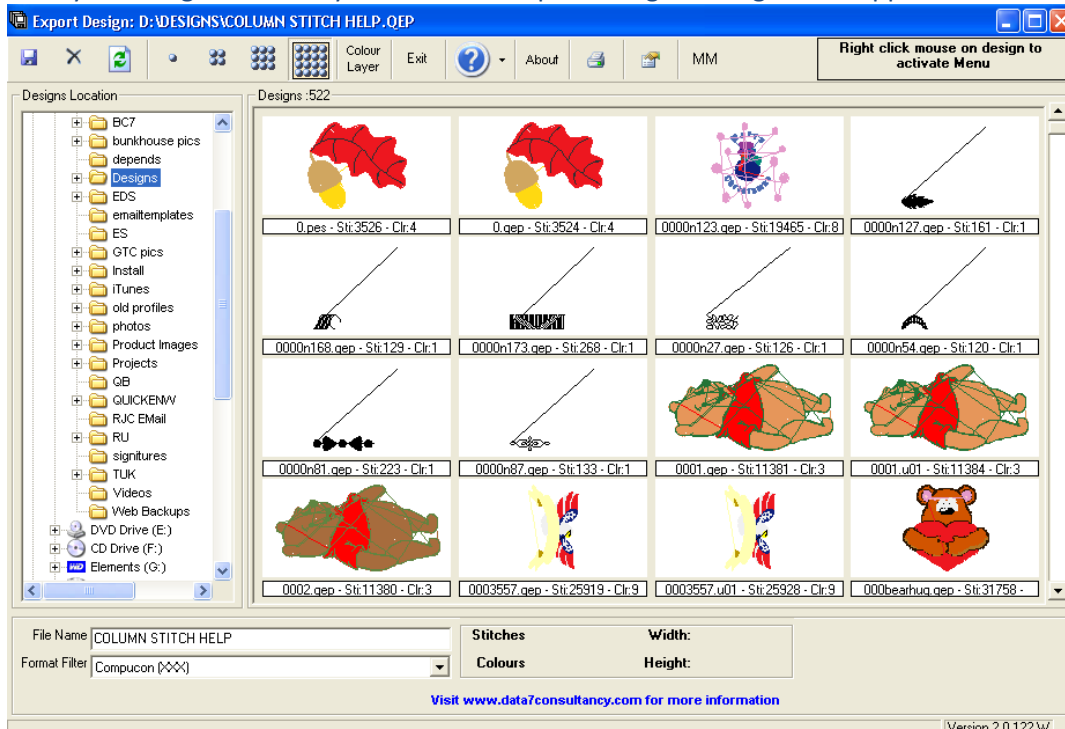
Export Design: D:\DESIGNS\COLUMN STITCH HELP.QEP

Colour Layer
Exit
About
MM
Right click mouse on design to activate Menu

Designs Location
BC7
bunkhouse pics
depends
Designs
EDS
emailtemplates
ES
GTC pics
Install
iTunes
old profiles
photos
Product Images
Projects
QB
QUICKENW
RJC EMail
RU
signitures
TUK
Videos
Web Backups
DVD Drive (E:)
CD Drive (F:)
Elements (G:)

Designs :522
0.pes - Sti:3526 - Clr:4
0.qep - Sti:3524 - Clr:4
0000n123.qep - Sti:19465 - Clr:8
0000n127.qep - Sti:161 - Clr:1
0000n168.qep - Sti:129 - Clr:1
0000n173.qep - Sti:268 - Clr:1
0000n27.qep - Sti:126 - Clr:1
0000n54.qep - Sti:120 - Clr:1
0000n81.qep - Sti:223 - Clr:1
0000n87.qep - Sti:133 - Clr:1
0001.qep - Sti:11381 - Clr:3
0001.u01 - Sti:11384 - Clr:3
0002.qep - Sti:11380 - Clr:3
0003557.qep - Sti:25919 - Clr:9
0003557.u01 - Sti:25928 - Clr:9
000bearhug.qep - Sti:31758 -

File Name COLUMN STITCH HELP
Format Filter Compucon (XXX)
Stitches
Width:
Colours
Height:
Visit www.data7consultancy.com for more information
Version 2.0.122 W